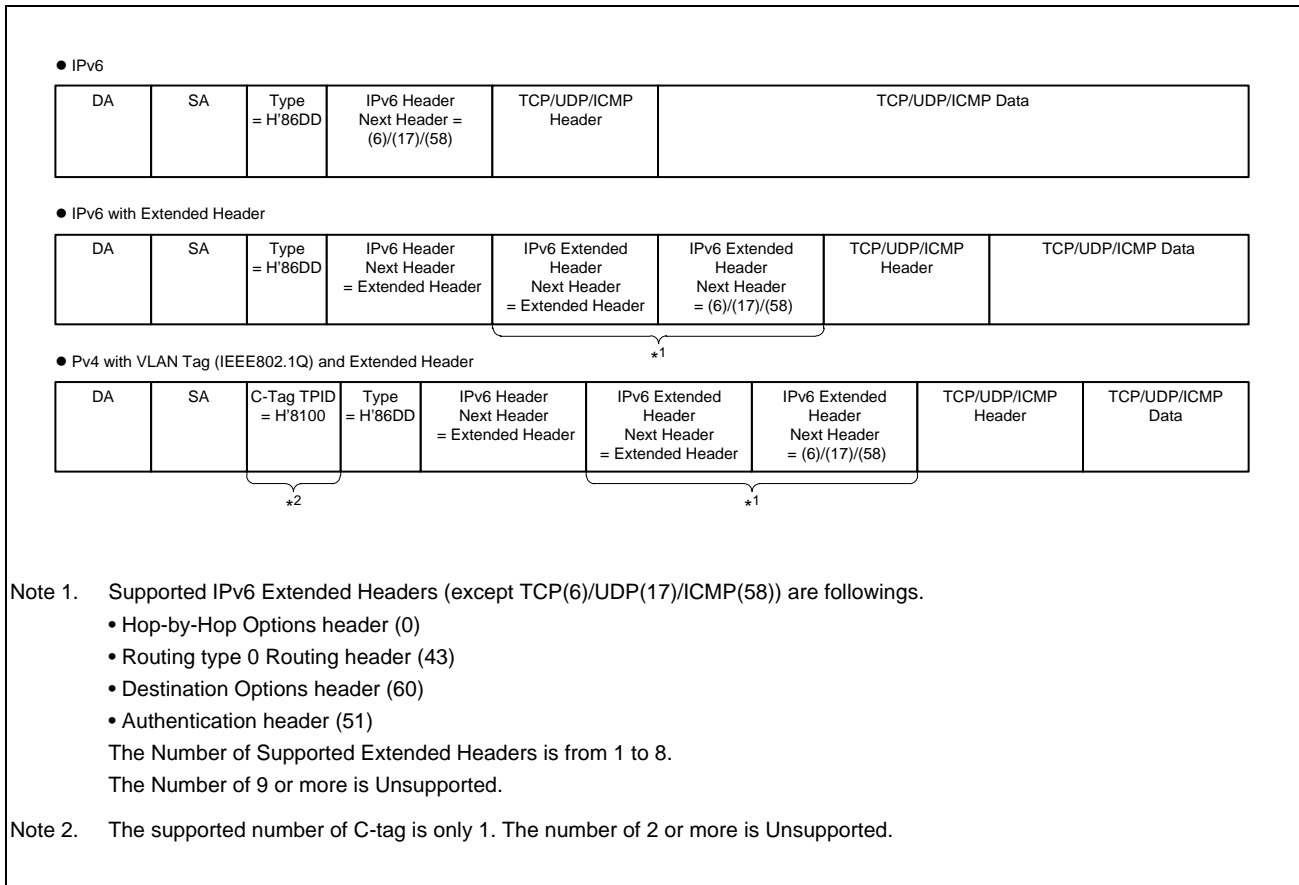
● IPv6

| DA | SA | Type = H'86DD | IPv6 Header Next Header = (6)/(17)/(58) | TCP/UDP/ICMP Header | TCP/UDP/ICMP Data |
|---|---|---|---|---|---|

● IPv6 with Extended Header

| DA | SA | Type = H'86DD | IPv6 Header Next Header = Extended Header | IPv6 Extended Header Next Header = Extended Header | IPv6 Extended Header Next Header = (6)/(17)/(58) | TCP/UDP/ICMP Header | TCP/UDP/ICMP Data |
|---|---|---|---|---|---|---|---|

*1

● Pv4 with VLAN Tag (IEEE802.1Q) and Extended Header

| DA | SA | C-Tag TPID = H'8100 | Type = H'86DD | IPv6 Header Next Header = Extended Header | IPv6 Extended Header Next Header = Extended Header | IPv6 Extended Header Next Header = (6)/(17)/(58) | TCP/UDP/ICMP Header | TCP/UDP/ICMP Data |
|---|---|---|---|---|---|---|---|---|

*2 *1

Note 1. Supported IPv6 Extended Headers (except TCP(6)/UDP(17)/ICMP(58)) are followings.
• Hop-by-Hop Options header (0)
• Routing type 0 Routing header (43)
• Destination Options header (60)
• Authentication header (51)
The Number of Supported Extended Headers is from 1 to 8.
The Number of 9 or more is Unsupported.

Note 2. The supported number of C-tag is only 1. The number of 2 or more is Unsupported.